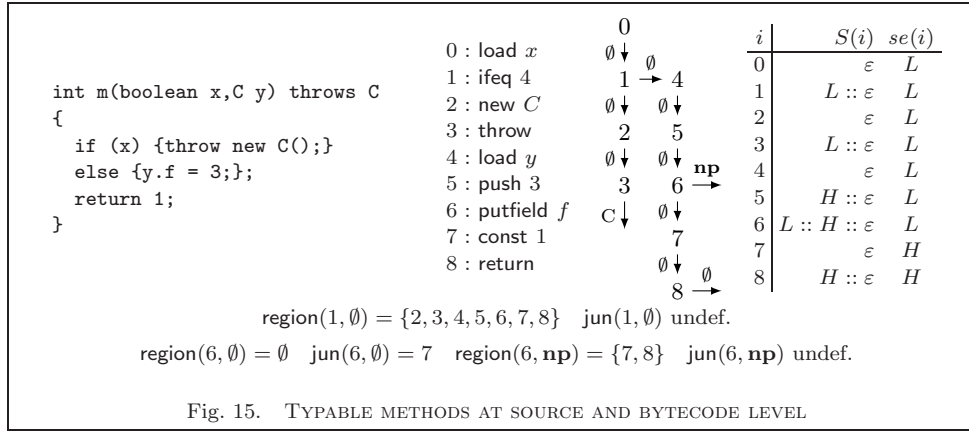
int m(boolean x,C y) throws C
{
  if (x) {throw new C();}
  else {y.f = 3;};
  return 1;
}

0 : load $x$
1 : ifeq 4
2 : new $C$
3 : throw
4 : load $y$
5 : push 3
6 : putfield $f$
7 : const 1
8 : return

0
$\emptyset$
1 $\emptyset$ 4
$\emptyset$ $\emptyset$
2 5
$\emptyset$ $\emptyset$ $\mathbf{np}$
3 6
C $\emptyset$
7
$\emptyset$
8 $\emptyset$

| $i$ | $S(i)$ | $se(i)$ |
|---|---|---|
| 0 | $\varepsilon$ | $L$ |
| 1 | $L :: \varepsilon$ | $L$ |
| 2 | $\varepsilon$ | $L$ |
| 3 | $L :: \varepsilon$ | $L$ |
| 4 | $\varepsilon$ | $L$ |
| 5 | $H :: \varepsilon$ | $L$ |
| 6 | $L :: H :: \varepsilon$ | $L$ |
| 7 | $\varepsilon$ | $H$ |
| 8 | $H :: \varepsilon$ | $H$ |

region$(1, \emptyset) = \{2, 3, 4, 5, 6, 7, 8\}$ jun$(1, \emptyset)$ undef.

region$(6, \emptyset) = \emptyset$ jun$(6, \emptyset) = 7$ region$(6, \mathbf{np}) = \{7, 8\}$ jun$(6, \mathbf{np})$ undef.

Fig. 15. Typable methods at source and bytecode level